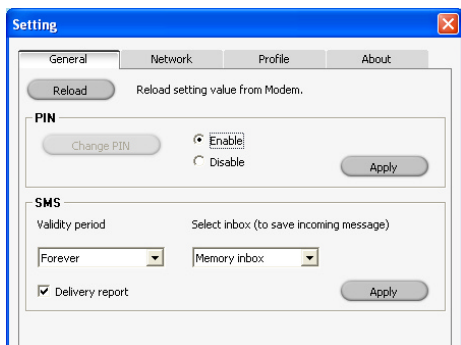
Setting

General
Network
Profile
About

Reload
Reload setting value from Modem.

PIN
Change PIN
Enable
Disable
Apply

SMS
Validity period
Select inbox (to save incoming message)
Forever
Memory inbox
Delivery report
Apply